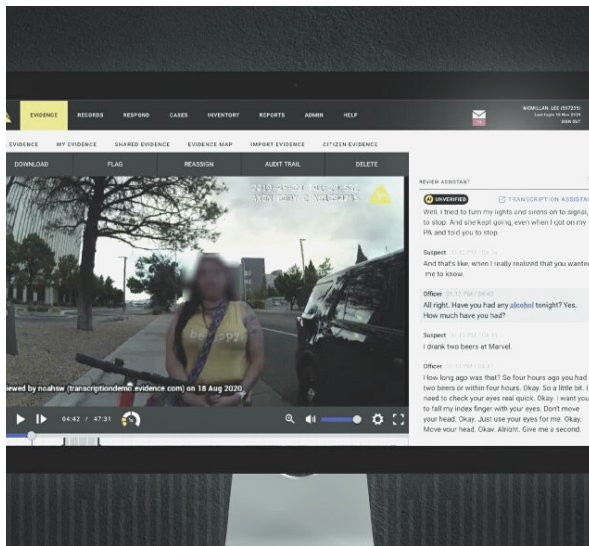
EVIDENCE RECORDS RESPOND CASES INVENTORY REPORTS ADMIN HELP

MCMILLAN, LEE (557255)
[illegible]
SIGN OUT

EVIDENCE MY EVIDENCE SHARED EVIDENCE EVIDENCE MAP IMPORT EVIDENCE CITIZEN EVIDENCE

DOWNLOAD FLAG REASSIGN AUDIT TRAIL DELETE

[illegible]

iewed by noahsw (transcriptiondemo.evidence.com) on 18 Aug 2020

04:42 / 47:31

REVIEW ASSISTANT

UNVERIFIED
TRANSCRIPTION ASSISTA

Well, I tried to turn my lights and sirens on to signal, to stop. And she kept going, even when I got on my PA and told you to stop.

Suspect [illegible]
And that's like, when I really realized that you wanted me to know.

Officer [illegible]
All right. Have you had any alcohol tonight? Yes. How much have you had?

Suspect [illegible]
I drank two beers at Marvel.

Officer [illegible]
How long ago was that? So four hours ago you had two beers or within four hours. Okay. So a little bit. I need to check your eyes real quick. Okay. I want you to fall my index finger with your eyes. Don't move your head. Okay. Just use your eyes for me. Okay. Move your head. Okay. Alright. Give me a second.